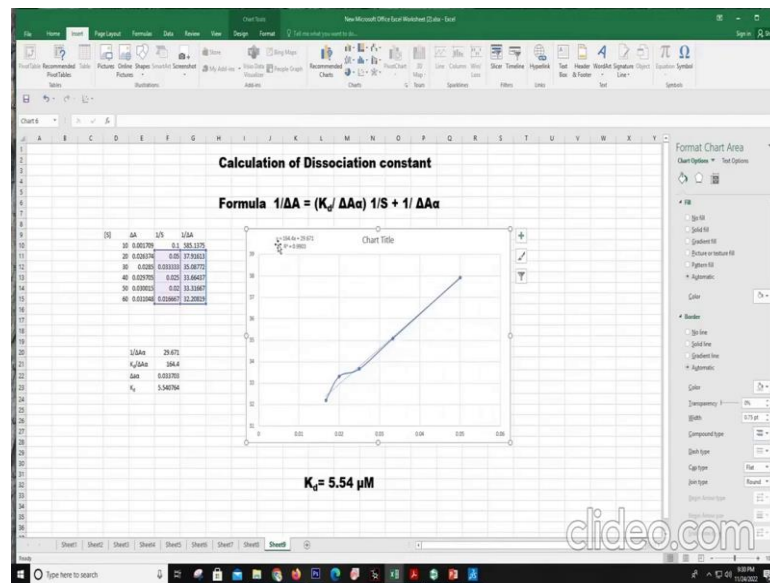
Chart Tools New Microsoft Office Excel Worksheet (2).xlsx - Excel

File Home Insert Page Layout Formulas Data Review View Design Format Tell me what you want to do...

PivotTable Recommended PivotTables Table Pictures Online Pictures Shapes SmartArt Screenshot Store My Add-ins Bing Maps People Graph Recommended Charts PivotChart 3D Map Line Column Win/Loss Slicer Timeline Hyperlink Text Box Header & Footer WordArt Signature Line Object Equation Symbol

Tables Illustrations Add-ins Charts Tours Sparklines Filters Links Text Symbols

Chart 6

**Calculation of Dissociation constant**

**Formula 1/ΔA = (K$_d$/ ΔAα) 1/S + 1/ ΔAα**

| [S] | ΔA | 1/S | 1/ΔA |
|---|---|---|---|
| 10 | 0.001709 | 0.1 | 585.1375 |
| 20 | 0.026374 | 0.05 | 37.91613 |
| 30 | 0.0285 | 0.033333 | 35.08772 |
| 40 | 0.029705 | 0.025 | 33.66437 |
| 50 | 0.030015 | 0.02 | 33.31667 |
| 60 | 0.031048 | 0.016667 | 32.20819 |

| | |
|---|---|
| 1/ΔAα | 29.671 |
| K$_d$/ΔAα | 164.4 |
| ΔAα | 0.033703 |
| K$_d$ | 5.540764 |

y = 164.4x + 29.671
R² = 0.9803

Chart Title

39 38 37 36 35 34 33 32

0 0.01 0.02 0.03 0.04 0.05 0.06

**K$_d$= 5.54 µM**

Format Chart Area
Chart Options Text Options
Fill
No fill
Solid fill
Gradient fill
Picture or texture fill
Pattern fill
Automatic
Color
Border
No line
Solid line
Gradient line
Automatic
Color
Transparency 0%
Width 0.75 pt
Compound type
Dash type
Cap type Flat
Join type Round
Begin Arrow type
Begin Arrow size

Sheet1 Sheet2 Sheet3 Sheet4 Sheet5 Sheet6 Sheet7 Sheet8 Sheet9

Ready

Type here to search

clideo.com